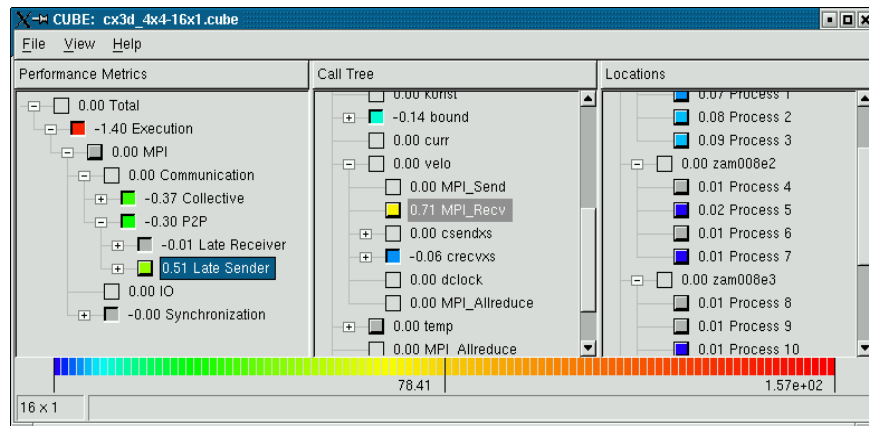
CUBE: cx3d_4x4-16x1.cube

File View Help

Performance Metrics

0.00 Total
-1.40 Execution
0.00 MPI
0.00 Communication
-0.37 Collective
-0.30 P2P
-0.01 Late Receiver
0.51 Late Sender
0.00 IO
-0.00 Synchronization

Call Tree

0.00 kurist
-0.14 bound
0.00 curr
0.00 velo
0.00 MPI_Send
0.71 MPI_Recv
0.00 csendxs
-0.06 crecvxs
0.00 dclock
0.00 MPI_Allreduce
0.00 temp
0.00 MPI_Allreduce

Locations

0.07 Process 1
0.08 Process 2
0.09 Process 3
0.00 zam008e2
0.01 Process 4
0.02 Process 5
0.01 Process 6
0.01 Process 7
0.00 zam008e3
0.01 Process 8
0.01 Process 9
0.01 Process 10

78.41
1.57e+02

16 x 1